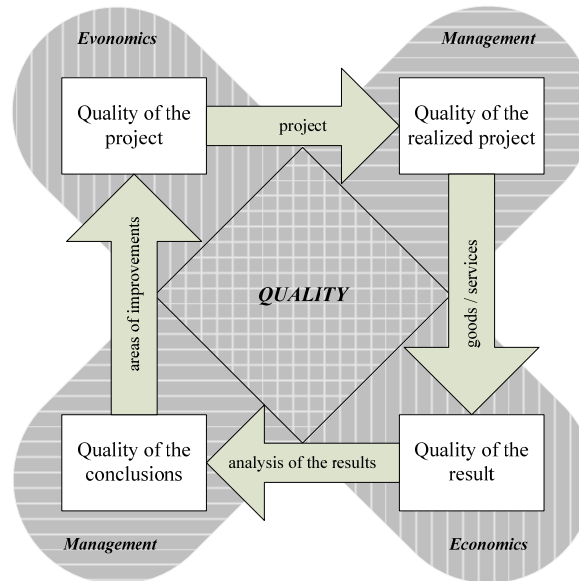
Evonomics

Management

Quality of the project

project

Quality of the realized project

areas of improvements

QUALITY

goods / services

Quality of the conclusions

analysis of the results

Quality of the result

Management

Economics